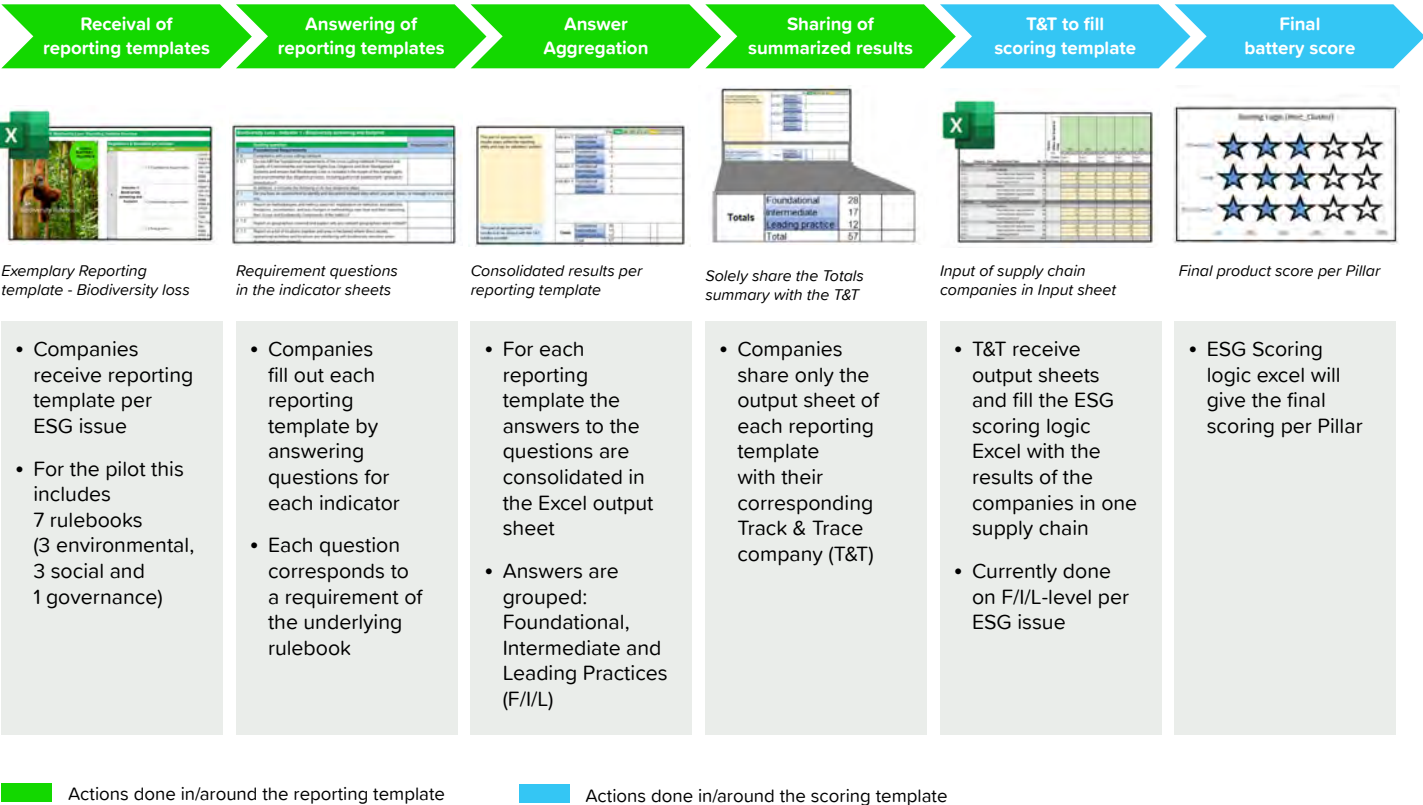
Receival of reporting templates

Answering of reporting templates

Answer Aggregation

Sharing of summarized results

T&T to fill scoring template

Final battery score

| Totals | Foundational | 28 |
|---|---|---|
| | Intermediate | 17 |
| | Leading practice | 12 |
| | Total | 57 |

Exemplary Reporting template - Biodiversity loss

Requirement questions in the indicator sheets

Consolidated results per reporting template

Solely share the Totals summary with the T&T

Input of supply chain companies in Input sheet

Final product score per Pillar

• Companies receive reporting template per ESG issue

• For the pilot this includes 7 rulebooks (3 environmental, 3 social and 1 governance)

• Companies fill out each reporting template by answering questions for each indicator

• Each question corresponds to a requirement of the underlying rulebook

• For each reporting template the answers to the questions are consolidated in the Excel output sheet

• Answers are grouped: Foundational, Intermediate and Leading Practices (F/I/L)

• Companies share only the output sheet of each reporting template with their corresponding Track & Trace company (T&T)

• T&T receive output sheets and fill the ESG scoring logic Excel with the results of the companies in one supply chain

• Currently done on F/I/L-level per ESG issue

• ESG Scoring logic excel will give the final scoring per Pillar

Actions done in/around the reporting template

Actions done in/around the scoring template